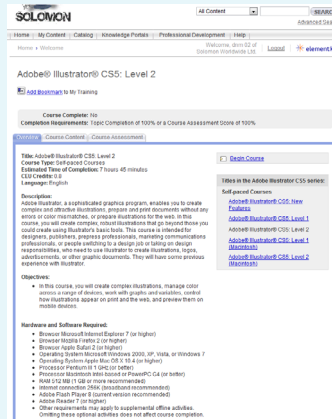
SOLOMON

All Content

SEARCH

Advanced Search

Home | My Content | Catalog | Knowledge Portals | Professional Development | Help

Home > Welcome

Welcome, demo2 of Solomon Worldwide Ltd.

Logout

element K

Adobe® Illustrator® CS5: Level 2

Add Bookmark to My Training

Course Complete: No
Completion Requirements: Topic Completion of 100% or a Course Assessment Score of 100%

Overview | Course Content | Course Assessment

Title: Adobe® Illustrator® CS5: Level 2
Course Type: Self-paced Courses
Estimated Time of Completion: 7 hours 45 minutes
CEU Credits: 0.8
Language: English

Begin Course

Description:
Adobe Illustrator, a sophisticated graphics program, enables you to create complex and attractive illustrations, prepare print documents without any errors or color mismatches, or prepare illustrations for the web. In this course, you will create complex, robust illustrations that go beyond those you could create using Illustrator's basic tools. This course is intended for designers, publishers, prepress professionals, marketing communications professionals, or people switching to a design job or taking on design responsibilities, who need to use Illustrator to create illustrations, logos, advertisements, or other graphic documents. They will have some previous experience with Illustrator.

Titles in the Adobe Illustrator CS5 series:

Self-paced Courses

Adobe® Illustrator® CS5: New Features

Adobe® Illustrator® CS5: Level 1

Adobe® Illustrator® CS5: Level 2

Adobe® Illustrator® CS5: Level 1 (Macintosh)

Adobe® Illustrator® CS5: Level 2 (Macintosh)

Objectives:
In this course, you will create complex illustrations, manage color across a range of devices, work with graphs and variables, control how illustrations appear on print and the web, and preview them on mobile devices.

Hardware and Software Required:
Browser Microsoft Internet Explorer 7 (or higher)
Browser Mozilla Firefox 2 (or higher)
Browser Apple Safari 2 (or higher)
Operating System Microsoft Windows 2000, XP, Vista, or Windows 7
Operating System Apple Mac OS X 10.4 (or higher)
Processor Pentium III 1 GHz (or better)
Processor Macintosh Intel-based or PowerPC G4 (or better)
RAM 512 MB (1 GB or more recommended)
Internet connection 256K (broadband recommended)
Adobe Flash Player 8 (current version recommended)
Adobe Reader 7 (or higher)
Other requirements may apply to supplemental offline activities. Omitting these optional activities does not affect course completion.